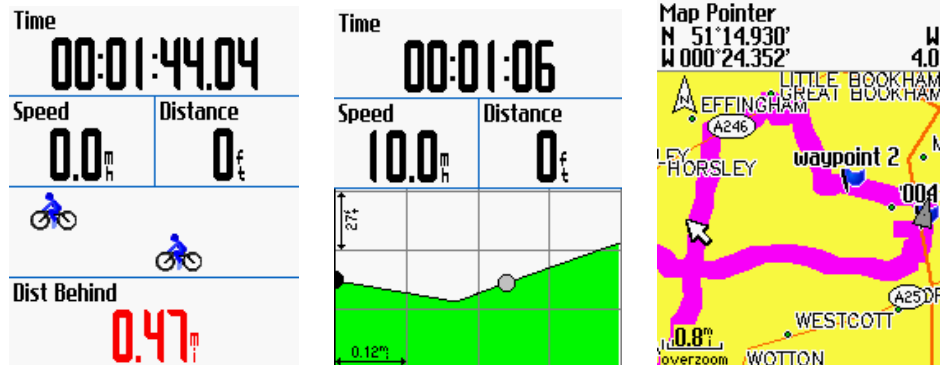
Time
00:01:44.04
Speed
0.0 mh
Distance
0 ft
Dist Behind
0.47 mi

Time
00:01:06
Speed
10.0 mh
Distance
0 ft
27ft
0.12mi

Map Pointer
N 51°14.930'
W 000°24.352'
W
4.0
LITTLE BOOKHAM
GREAT BOOKHAM
EFFINGHAM
A246
HORSLEY
waypoint 2
004
A25
WESTCOTT
0.8mi
overzoom
WOTTON